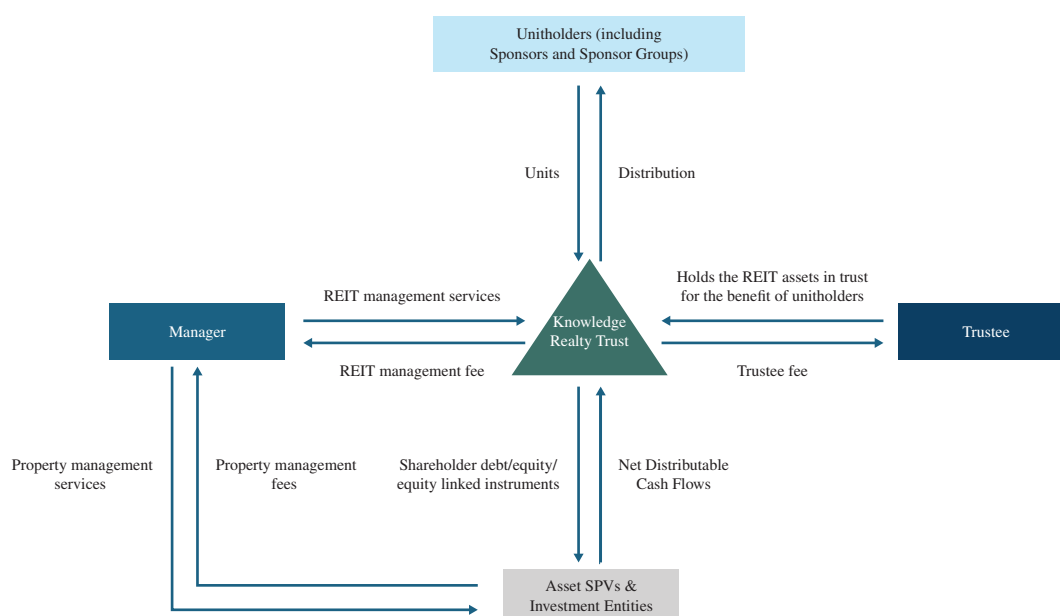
Unitholders (including Sponsors and Sponsor Groups)

Units

Distribution

REIT management services

Holds the REIT assets in trust for the benefit of unitholders

Manager

Knowledge Realty Trust

Trustee

REIT management fee

Trustee fee

Property management services

Property management fees

Shareholder debt/equity/ equity linked instruments

Net Distributable Cash Flows

Asset SPVs & Investment Entities